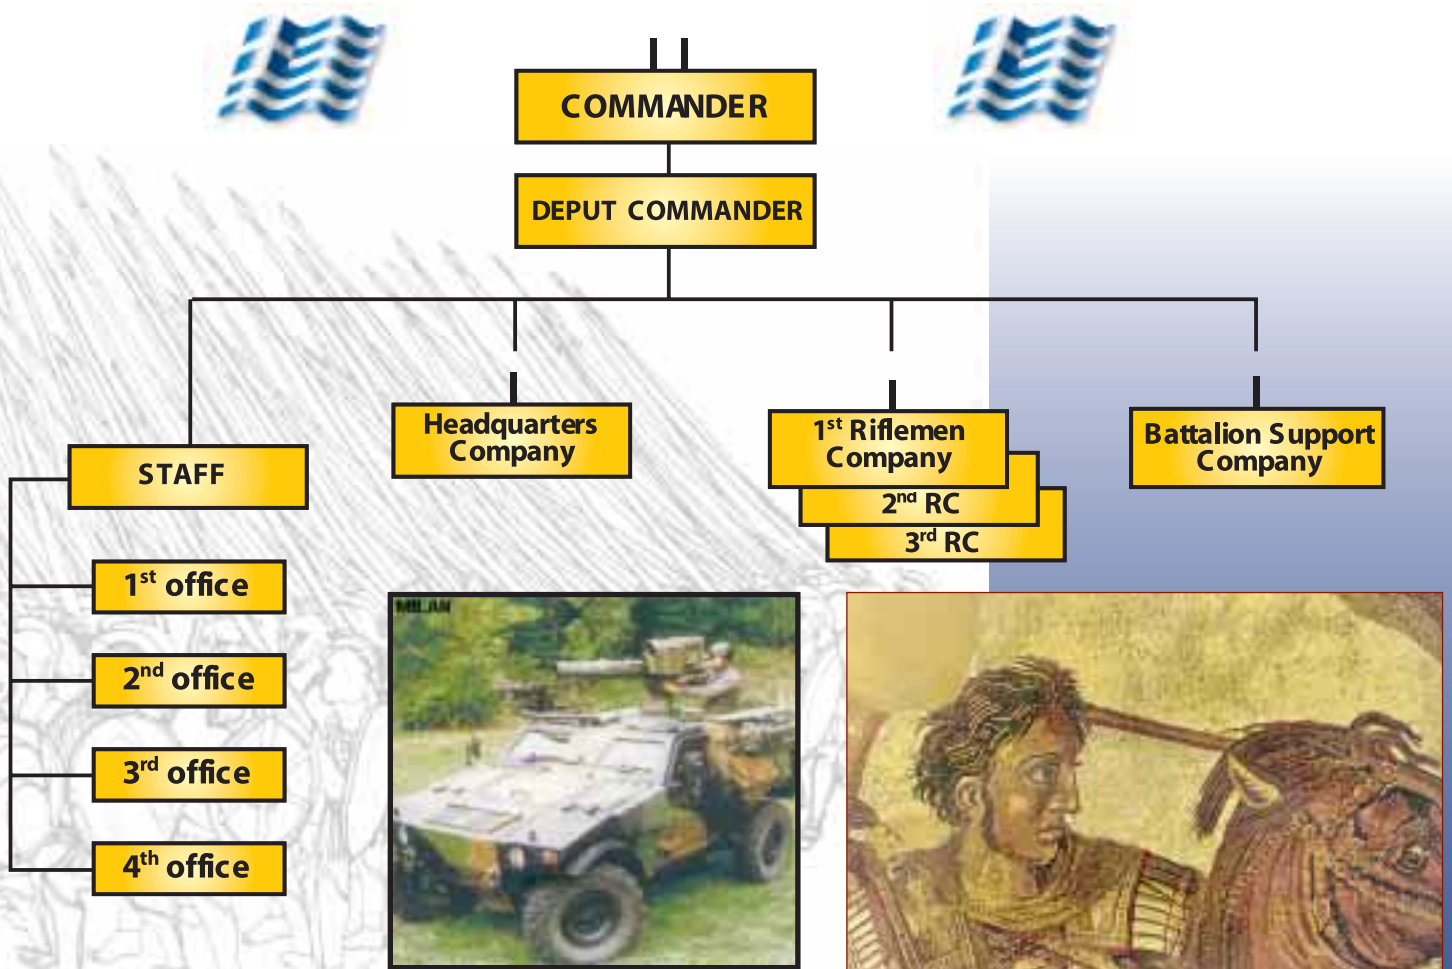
COMMANDER

DEPUT COMMANDER

STAFF

1$^{st}$ office

2$^{nd}$ office

3$^{rd}$ office

4$^{th}$ office

Headquarters Company

1$^{st}$ Riflemen Company

2$^{nd}$ RC

3$^{rd}$ RC

Battalion Support Company

MILAN